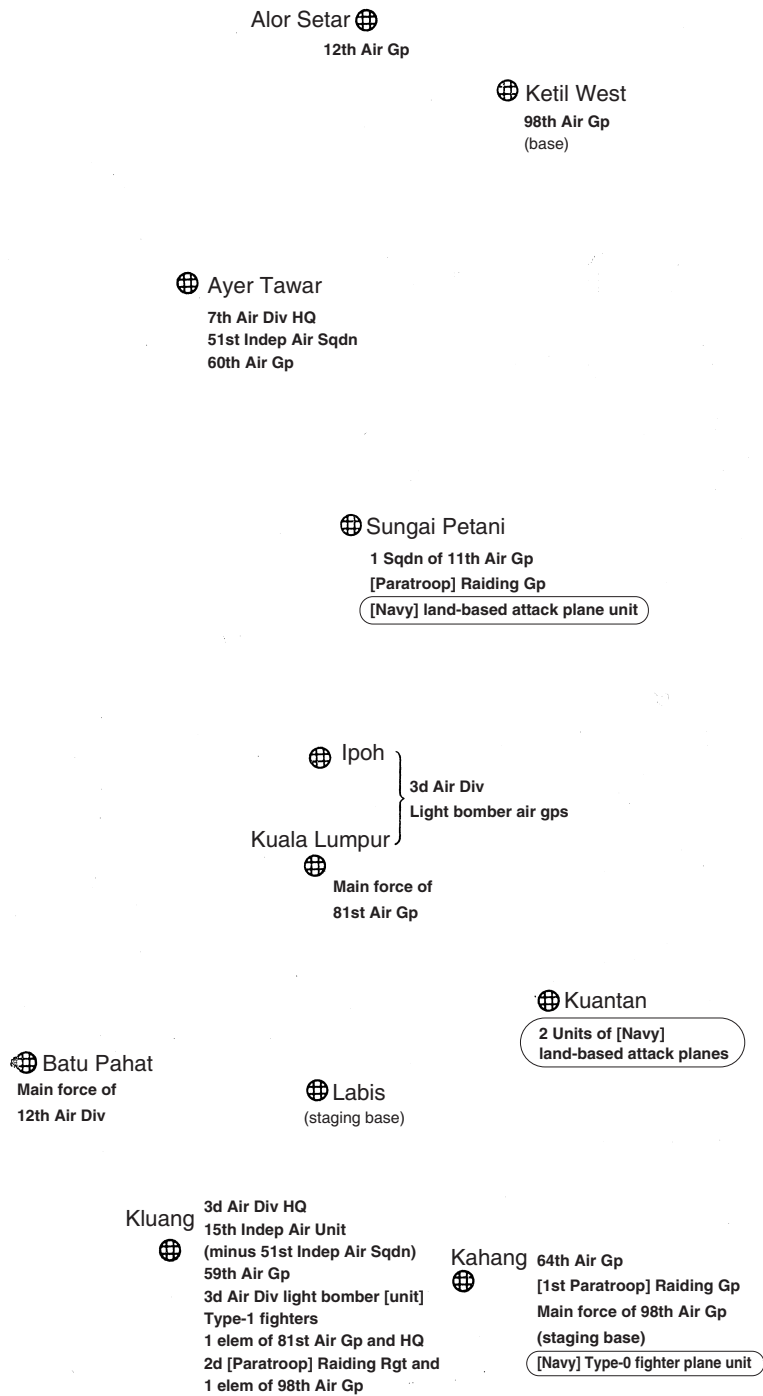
Alor Setar
12th Air Gp

Ketil West
98th Air Gp
(base)

Ayer Tawar
7th Air Div HQ
51st Indep Air Sqdn
60th Air Gp

Sungai Petani
1 Sqdn of 11th Air Gp
[Paratroop] Raiding Gp
[Navy] land-based attack plane unit

Ipoh
Kuala Lumpur
3d Air Div
Light bomber air gps

Main force of
81st Air Gp

Kuantan
2 Units of [Navy]
land-based attack planes

Batu Pahat
Main force of
12th Air Div

Labis
(staging base)

Kluang
3d Air Div HQ
15th Indep Air Unit
(minus 51st Indep Air Sqdn)
59th Air Gp
3d Air Div light bomber [unit]
Type-1 fighters
1 elem of 81st Air Gp and HQ
2d [Paratroop] Raiding Rgt and
1 elem of 98th Air Gp

Kahang
64th Air Gp
[1st Paratroop] Raiding Gp
Main force of 98th Air Gp
(staging base)
[Navy] Type-0 fighter plane unit